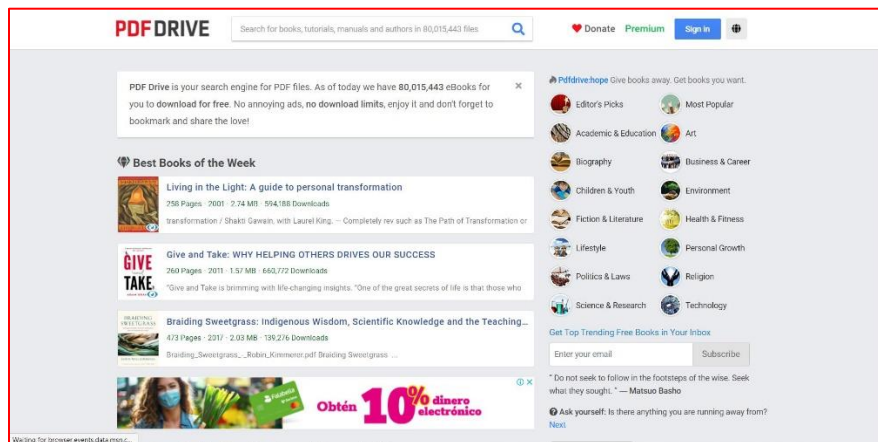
PDF DRIVE

Search for books, tutorials, manuals and authors in 80,015,443 files

Donate Premium Sign in

PDF Drive is your search engine for PDF files. As of today we have 80,015,443 eBooks for you to download for free. No annoying ads, no download limits, enjoy it and don't forget to bookmark and share the love!

×

Best Books of the Week

Living in the Light: A guide to personal transformation

258 Pages · 2001 · 2.74 MB · 594,188 Downloads

transformation / Shakti Gawain. with Laurel King. -- Completely rev such as The Path of Transformation or

GIVE TAKE

Give and Take: WHY HELPING OTHERS DRIVES OUR SUCCESS

260 Pages · 2011 · 1.57 MB · 660,772 Downloads

"Give and Take is brimming with life-changing insights. "One of the great secrets of life is that those who

BRAIDING SWEETGRASS

Braiding Sweetgrass: Indigenous Wisdom, Scientific Knowledge and the Teaching...

473 Pages · 2317 · 2.03 MB · 139,276 Downloads

Braiding_Sweetgrass_-_Robin_Kimmerer.pdf Braiding Sweetgrass ...

Obtén 10% dinero electrónico

Pdfdrive:hope Give books away. Get books you want.

Editor's Picks

Most Popular

Academic & Education

Art

Biography

Business & Career

Children & Youth

Environment

Fiction & Literature

Health & Fitness

Lifestyle

Personal Growth

Politics & Laws

Religion

Science & Research

Technology

Get Top Trending Free Books in Your Inbox

Enter your email

Subscribe

" Do not seek to follow in the footsteps of the wise. Seek what they sought. " — Matsuo Basho

Ask yourself: Is there anything you are running away from?

Next

Waiting for browser events.data.mxo.c...